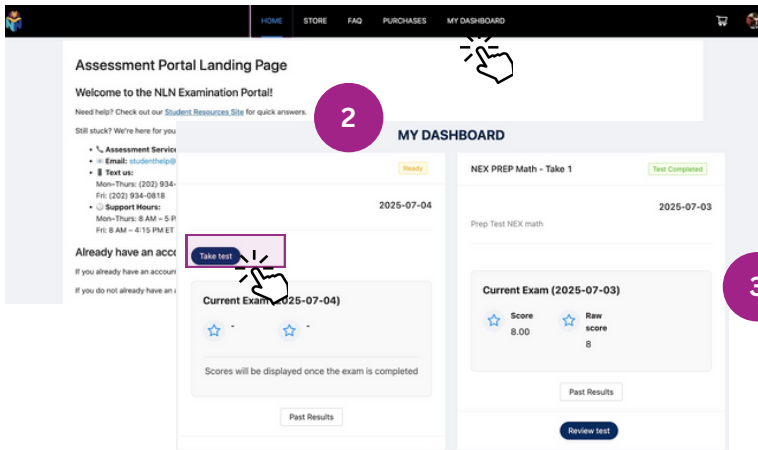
HOME STORE FAQ PURCHASES MY DASHBOARD

Assessment Portal Landing Page

Welcome to the NLN Examination Portal!

Need help? Check out our Student Resources Site for quick answers.

Still stuck? We're here for you

- Assessment Servic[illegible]
- Email: studenthelp@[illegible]
- Text us:
Mon–Thurs: (202) 934-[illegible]
Fri: (202) 934-0818
- Support Hours:
Mon–Thurs: 8 AM – 5 P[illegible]
Fri: 8 AM – 4:15 PM ET

Already have an acco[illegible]

If you already have an accou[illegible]

If you do not already have an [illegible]

2

MY DASHBOARD

Ready

2025-07-04

Take test

Current Exam (2025-07-04)

-

-

Scores will be displayed once the exam is completed

Past Results

NEX PREP Math - Take 1

Test Completed

2025-07-03

Prep Test NEX math

Current Exam (2025-07-03)

Score
8.00

Raw score
8

Past Results

Review test

3